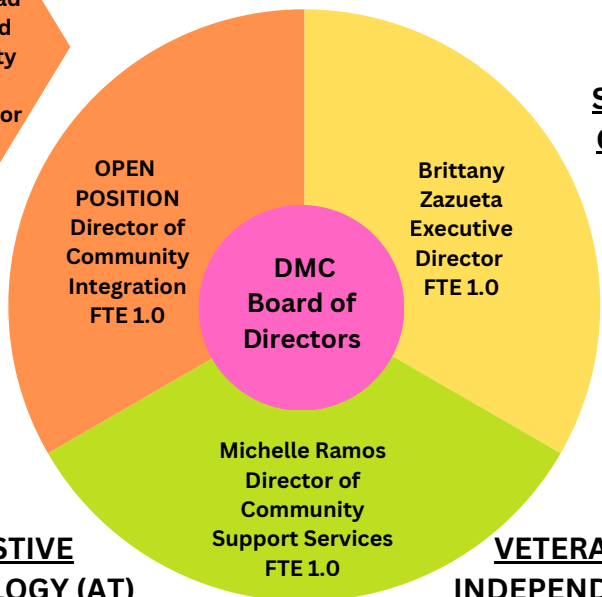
ad
d
ty
or

S
C

OPEN POSITION Director of Community Integration FTE 1.0

Brittany Zazueta Executive Director FTE 1.0

DMC Board of Directors

Michelle Ramos Director of Community Support Services FTE 1.0

STIVE
LOGY (AT)

VETERA
INDEPEND